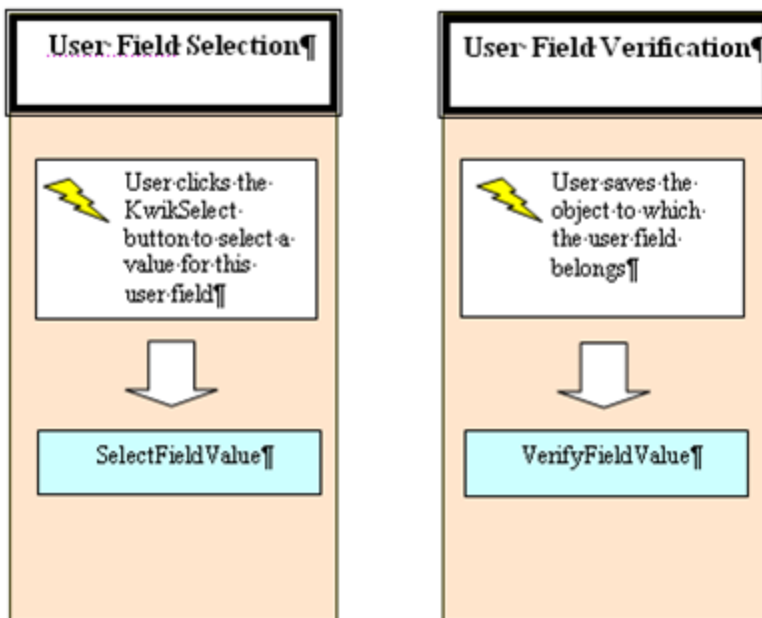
User·Field·Selection¶

User·clicks·the·KwikSelect·button·to·select·a·value·for·this·user·field¶

SelectFieldValue¶

User·Field·Verification¶

User·saves·the·object·to·which·the·user·field·belongs¶

VerifyFieldValue¶